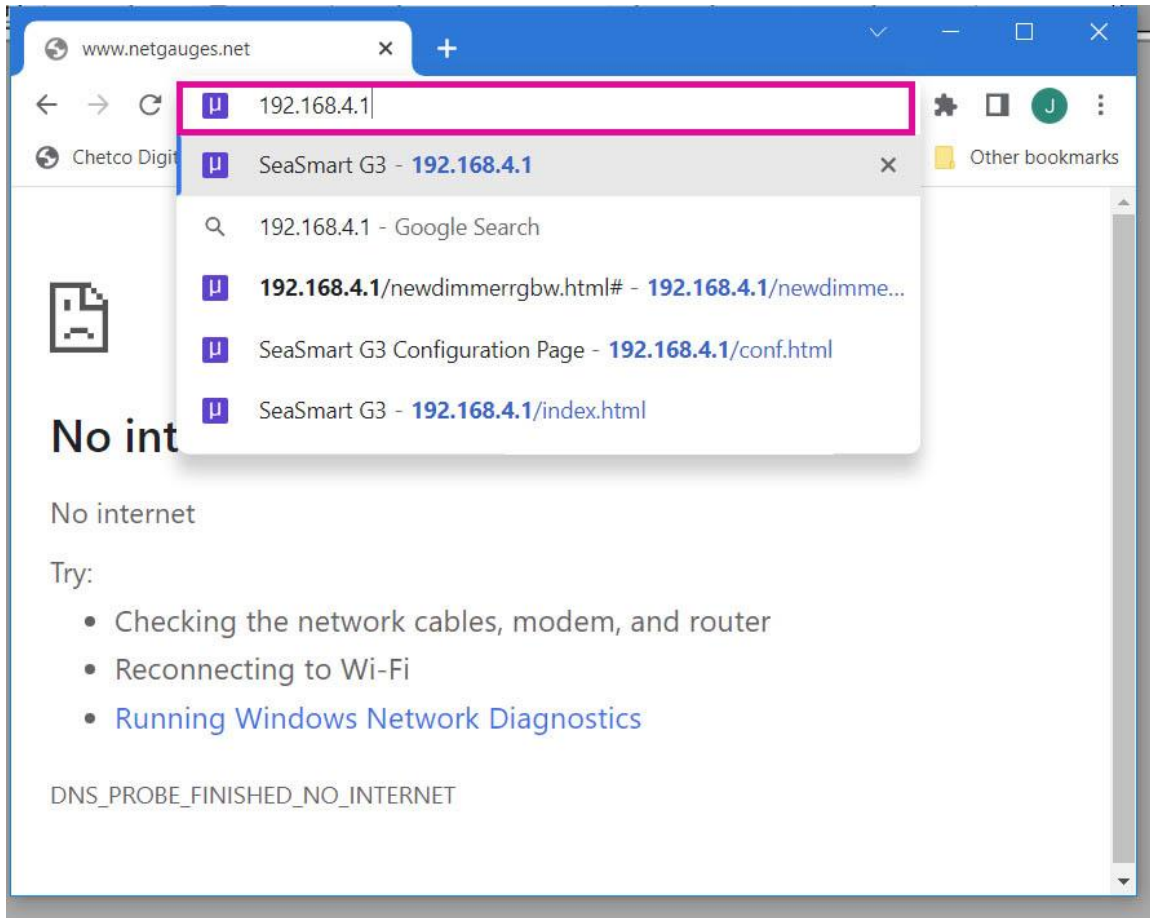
www.netgauges.net ×

192.168.4.1

Chetco Digit

SeaSmart G3 - 192.168.4.1 ×

192.168.4.1 - Google Search

192.168.4.1/newdimmerrgbw.html# - 192.168.4.1/newdimme...

SeaSmart G3 Configuration Page - 192.168.4.1/conf.html

SeaSmart G3 - 192.168.4.1/index.html

J

Other bookmarks

No int

No internet

Try:

- Checking the network cables, modem, and router
- Reconnecting to Wi-Fi
- Running Windows Network Diagnostics

DNS_PROBE_FINISHED_NO_INTERNET